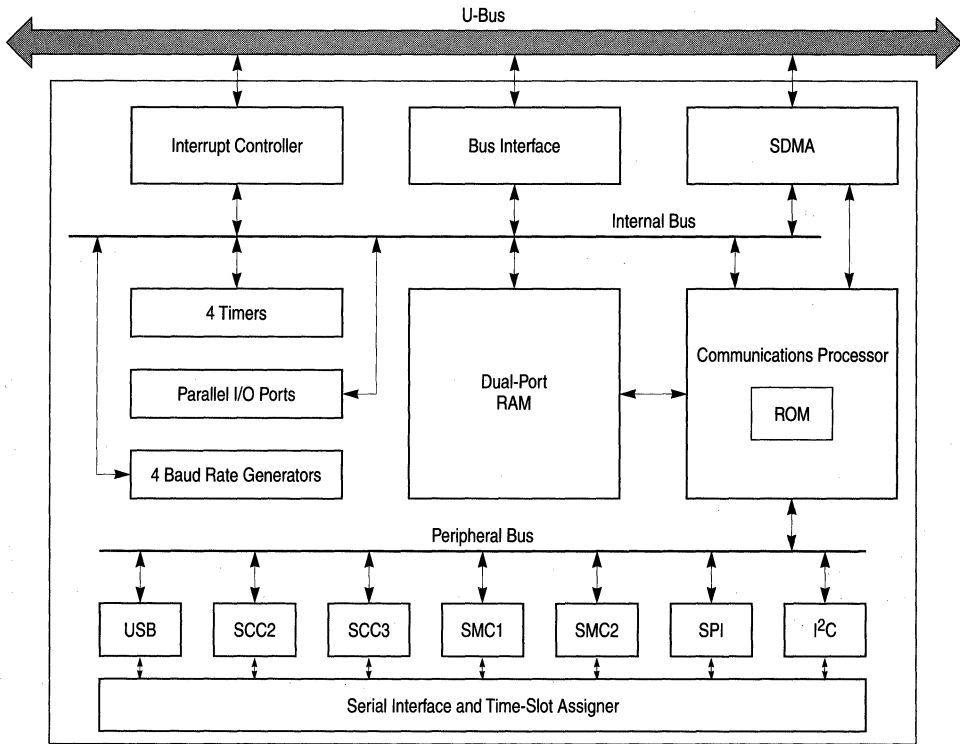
U-Bus

Interrupt Controller

Bus Interface

SDMA

Internal Bus

4 Timers

Parallel I/O Ports

4 Baud Rate Generators

Dual-Port RAM

Communications Processor

ROM

Peripheral Bus

USB

SCC2

SCC3

SMC1

SMC2

SPI

$I^2C$

Serial Interface and Time-Slot Assigner